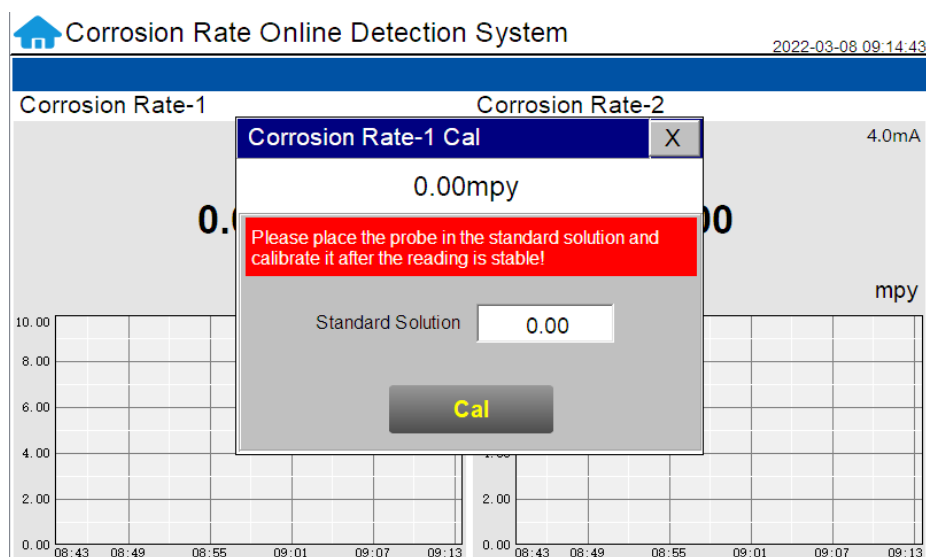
Corrosion Rate Online Detection System
2022-03-08 09:14:43

Corrosion Rate-1
Corrosion Rate-2

Corrosion Rate-1 Cal
X

4.0mA

0.00mpy

0.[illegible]
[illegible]00

Please place the probe in the standard solution and calibrate it after the reading is stable!

mpy

Standard Solution
0.00

Cal

10.00
8.00
6.00
4.00
2.00
0.00
08:43 08:49 08:55 09:01 09:07 09:13

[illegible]
2.00
0.00
08:43 08:49 08:55 09:01 09:07 09:13